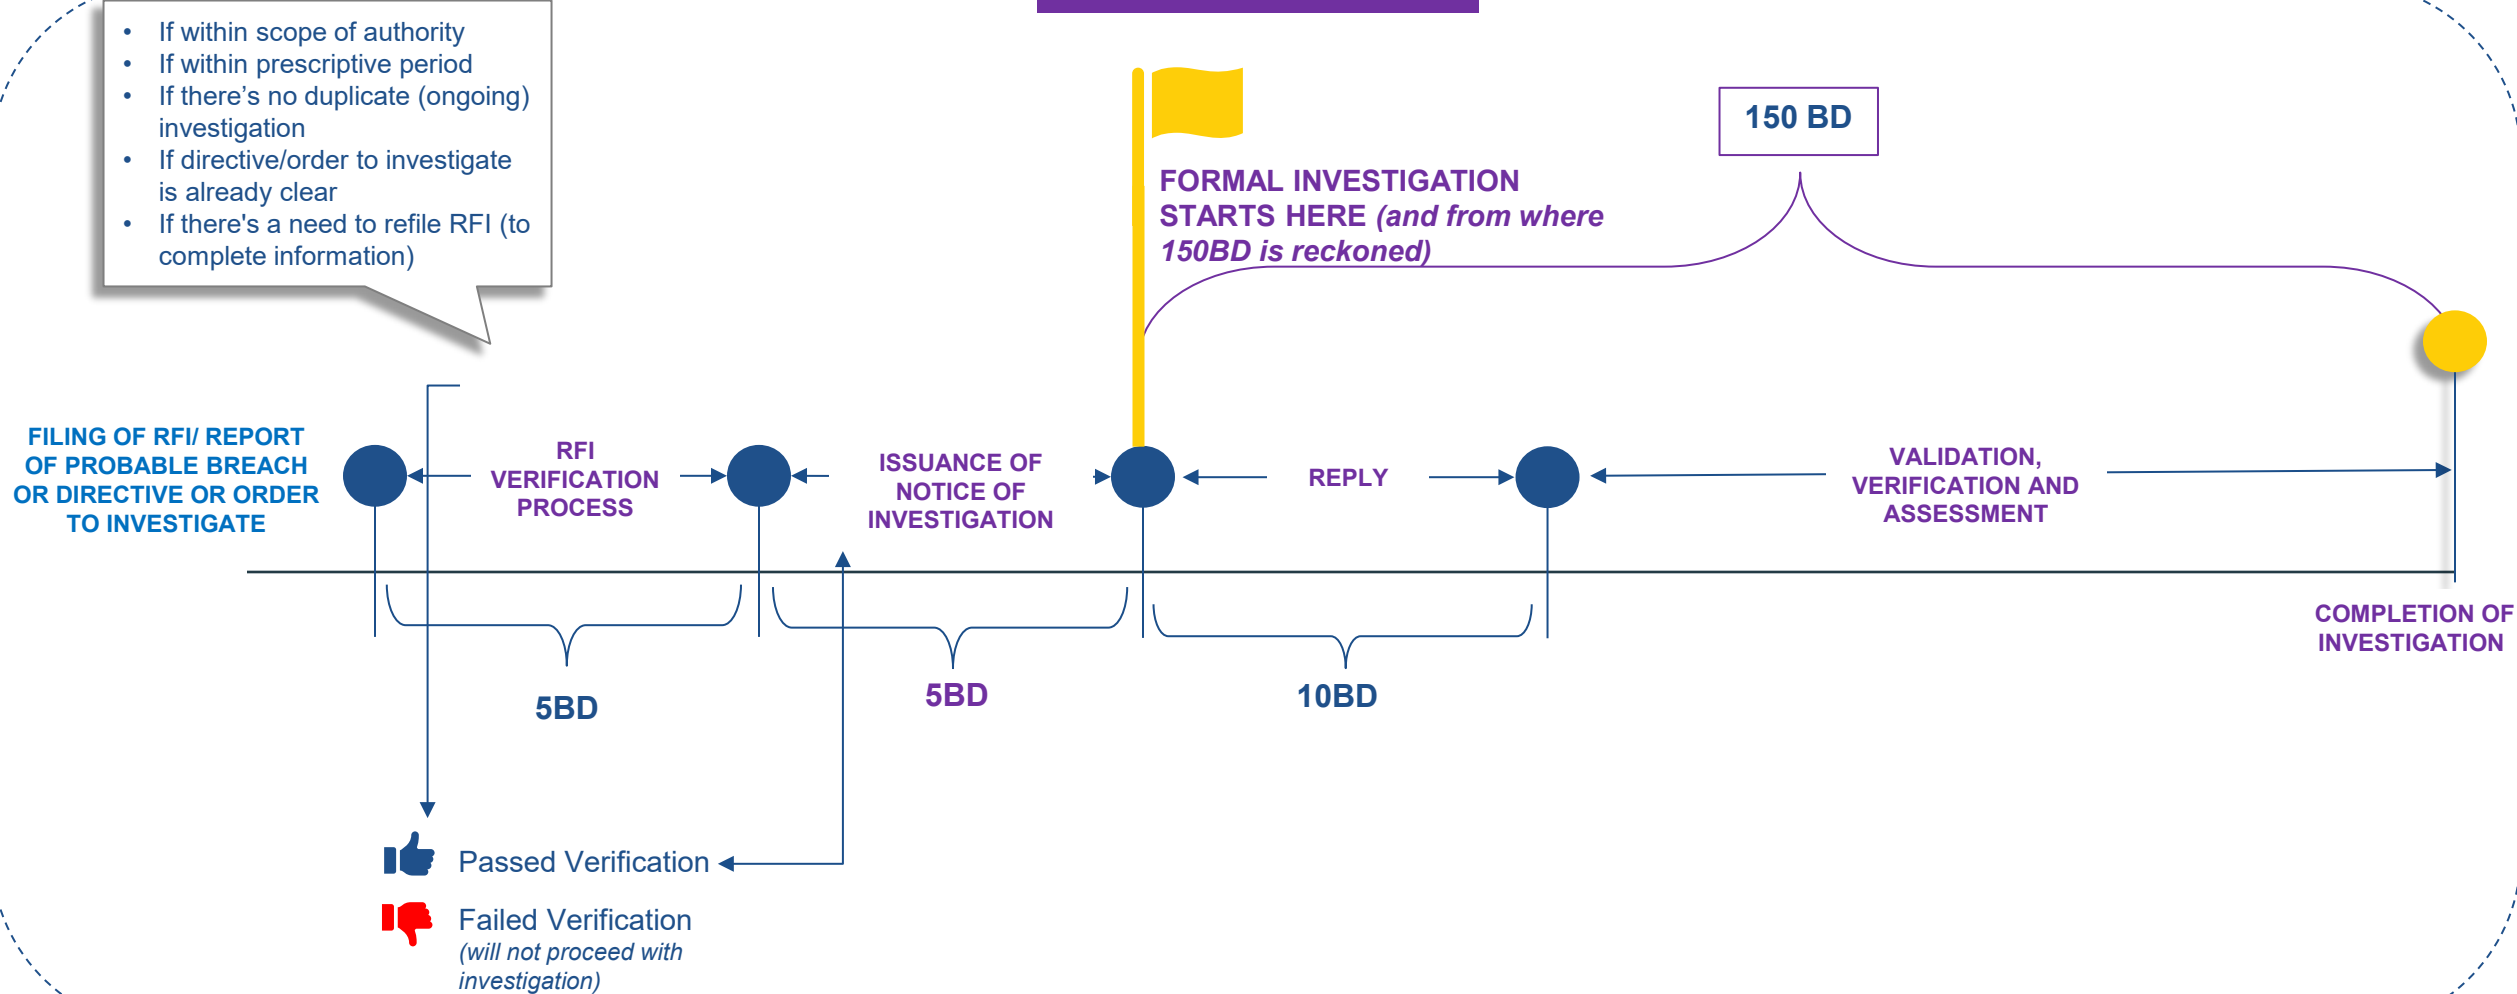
- If within scope of authority
- If within prescriptive period
- If there's no duplicate (ongoing) investigation
- If directive/order to investigate is already clear
- If there's a need to refile RFI (to complete information)

150 BD

FORMAL INVESTIGATION STARTS HERE *(and from where 150BD is reckoned)*

FILING OF RFI/ REPORT OF PROBABLE BREACH OR DIRECTIVE OR ORDER TO INVESTIGATE

RFI VERIFICATION PROCESS

ISSUANCE OF NOTICE OF INVESTIGATION

REPLY

VALIDATION, VERIFICATION AND ASSESSMENT

COMPLETION OF INVESTIGATION

5BD

5BD

10BD

Passed Verification

Failed Verification
*(will not proceed with investigation)*